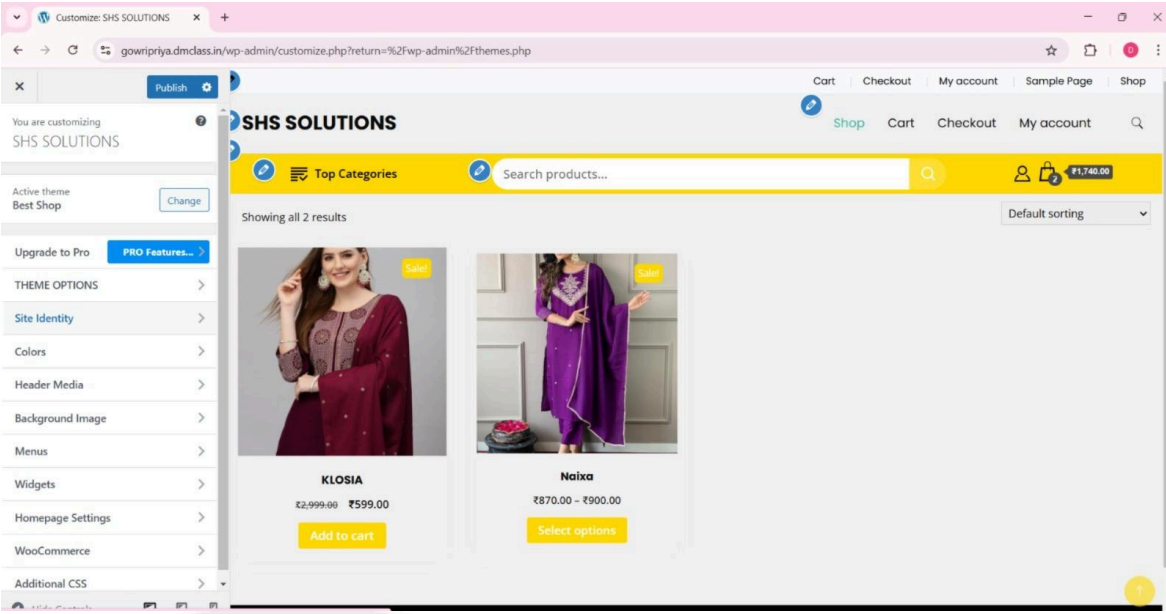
Customize: SHS SOLUTIONS ×
+

gowripriya.dmclass.in/wp-admin/customize.php?return=%2Fwp-admin%2Fthemes.php

×
Publish

You are customizing
SHS SOLUTIONS

Active theme
Best Shop
Change

Upgrade to Pro
PRO Features...

THEME OPTIONS
Site Identity
Colors
Header Media
Background Image
Menus
Widgets
Homepage Settings
WooCommerce
Additional CSS

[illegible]

Cart | Checkout | My account | Sample Page | Shop

SHS SOLUTIONS

Shop Cart Checkout My account

Top Categories

Search products...

₹1,740.00

2

Showing all 2 results

Default sorting

Sale!

Sale!

KLOSIA

~~₹2,999.00~~ ₹599.00

Add to cart

Naixa

₹870.00 – ₹900.00

Select options